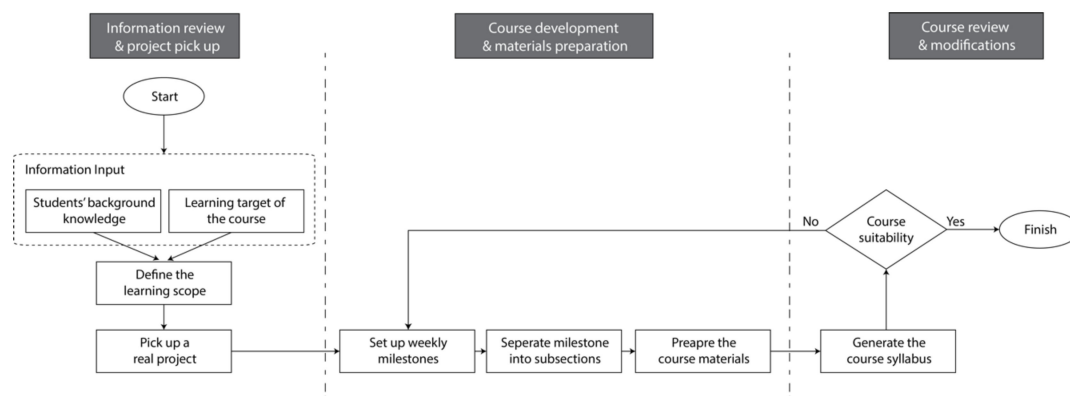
Information review & project pick up

Course development & materials preparation

Course review & modifications

Start

Information Input

Students' background knowledge

Learning target of the course

Define the learning scope

Pick up a real project

Set up weekly milestones

Seperate milestone into subsections

Preapre the course materials

Generate the course syllabus

Course suitability

No

Yes

Finish